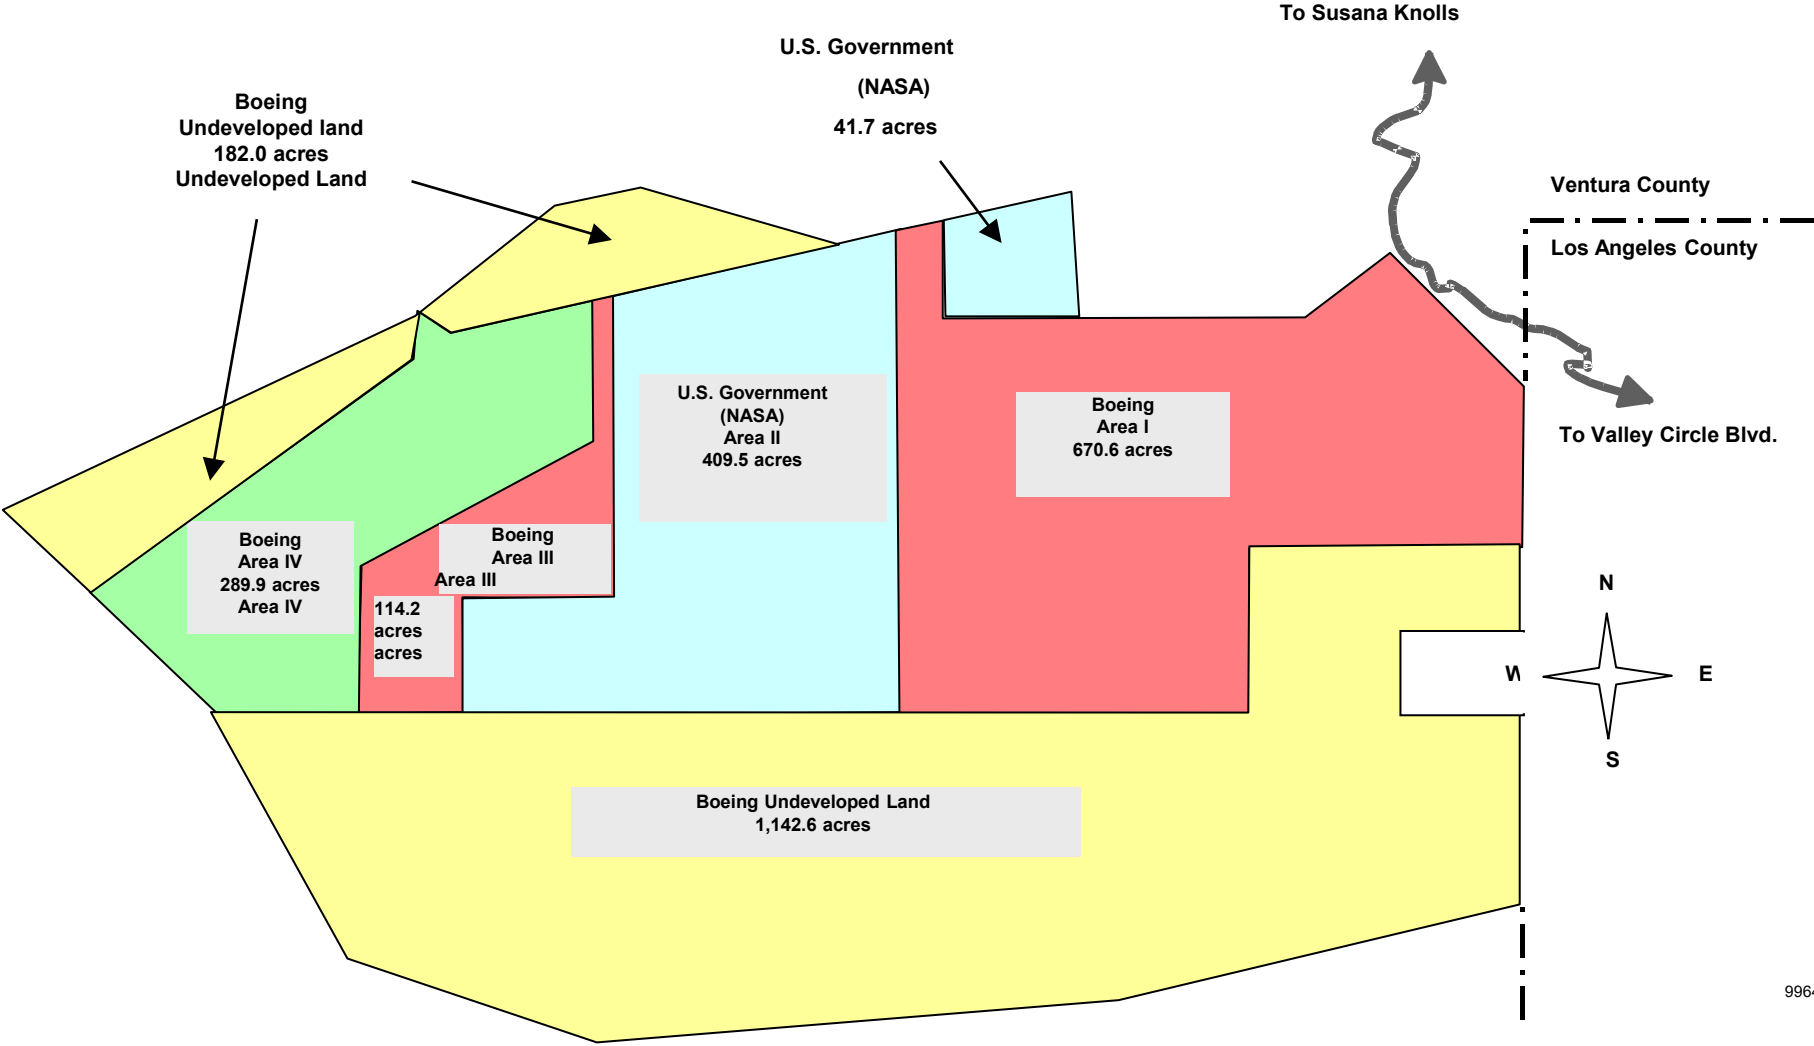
To Susana Knolls

U.S. Government

(NASA)

41.7 acres

Boeing
Undeveloped land
182.0 acres
Undeveloped Land

Ventura County

Los Angeles County

U.S. Government
(NASA)
Area II
409.5 acres

Boeing
Area I
670.6 acres

To Valley Circle Blvd.

Boeing
Area IV
289.9 acres
Area IV

Boeing
Area III
Area III

114.2
acres
acres

N

W

E

S

Boeing Undeveloped Land
1,142.6 acres

996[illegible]